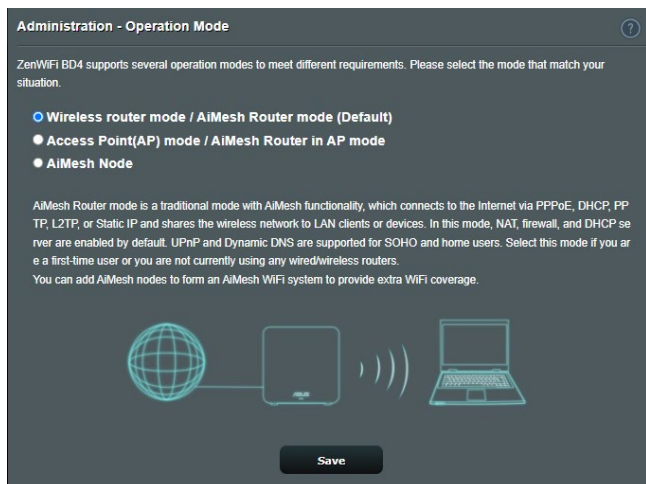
Administration - Operation Mode

?

ZenWiFi BD4 supports several operation modes to meet different requirements. Please select the mode that match your situation.

Wireless router mode / AiMesh Router mode (Default)
Access Point(AP) mode / AiMesh Router in AP mode
AiMesh Node

AiMesh Router mode is a traditional mode with AiMesh functionality, which connects to the Internet via PPPoE, DHCP, PPTP, L2TP, or Static IP and shares the wireless network to LAN clients or devices. In this mode, NAT, firewall, and DHCP server are enabled by default. UPnP and Dynamic DNS are supported for SOHO and home users. Select this mode if you are a first-time user or you are not currently using any wired/wireless routers.
You can add AiMesh nodes to form an AiMesh WiFi system to provide extra WiFi coverage.

Save